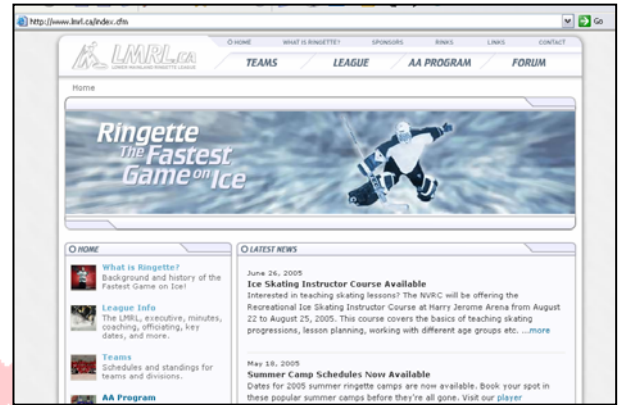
http://www.lmrl.ca/index.cfm

Go

LMRL.ca
LOWER MAINLAND RINGETTE LEAGUE

HOME WHAT IS RINGETTE? SPONSORS RINKS LINKS CONTACT

TEAMS LEAGUE AA PROGRAM FORUM

Home

Ringette The Fastest Game on Ice

HOME

What is Ringette?
Background and history of the Fastest Game on Ice!

League Info
The LMRL, executive, minutes, coaching, officiating, key dates, and more.

Teams
Schedules and standings for teams and divisions.

AA Program

LATEST NEWS

June 26, 2005
Ice Skating Instructor Course Available
Interested in teaching skating lessons? The NVRC will be offering the Recreational Ice Skating Instructor Course at Harry Jerome Arena from August 22 to August 25, 2005. This course covers the basics of teaching skating progressions, lesson planning, working with different age groups etc. ...more

May 18, 2005
Summer Camp Schedules Now Available
Dates for 2005 summer ringette camps are now available. Book your spot in these popular summer camps before they're all gone. Visit our player